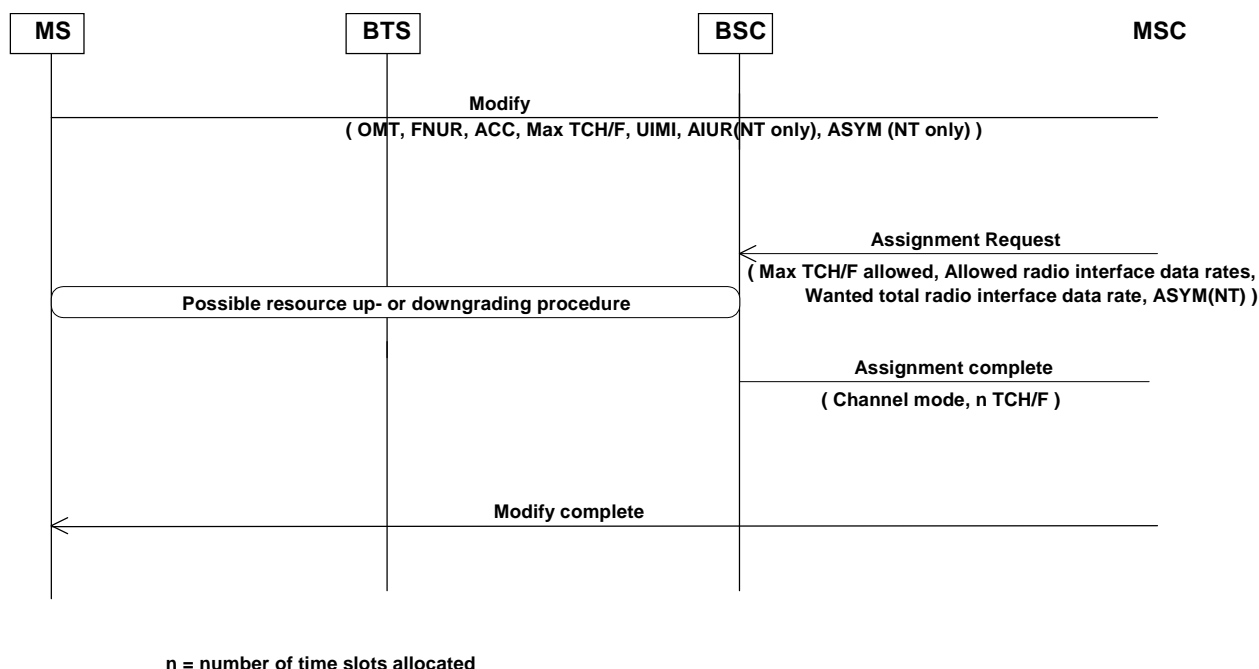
MS

BTS

BSC

MSC

Modify

( OMT, FNUR, ACC, Max TCH/F, UIMI, AIUR(NT only), ASYM (NT only) )

Assignment Request

( Max TCH/F allowed, Allowed radio interface data rates, Wanted total radio interface data rate, ASYM(NT) )

Possible resource up- or downgrading procedure

Assignment complete

( Channel mode, n TCH/F )

Modify complete

n = number of time slots allocated